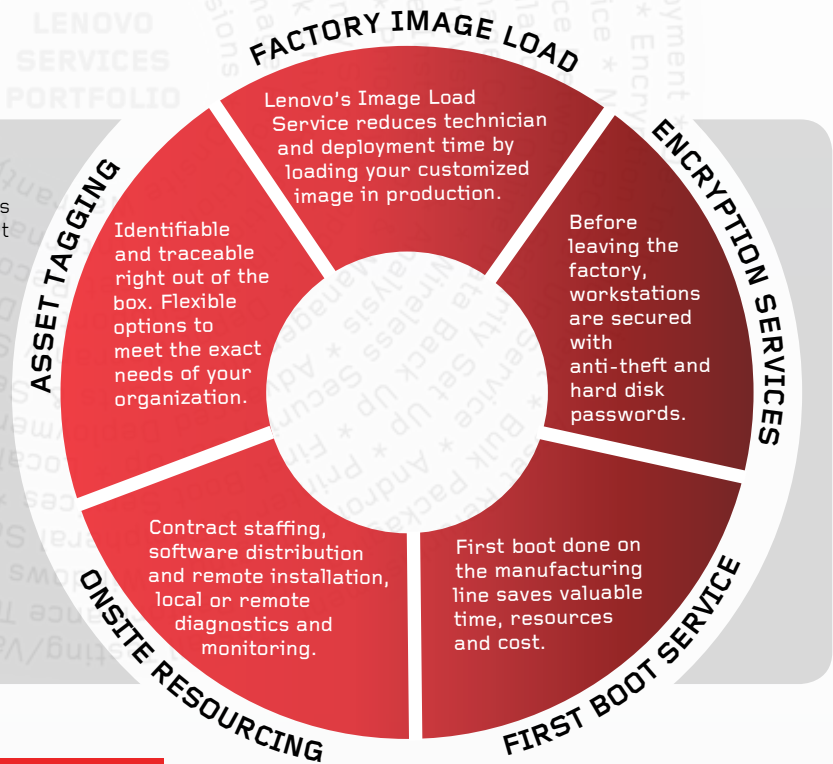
LENOVO SERVICES PORTFOLIO

FACTORY IMAGE LOAD

Lenovo's Image Load Service reduces technician and deployment time by loading your customized image in production.

ENCRYPTION SERVICES

Before leaving the factory, workstations are secured with anti-theft and hard disk passwords.

FIRST BOOT SERVICE

First boot done on the manufacturing line saves valuable time, resources and cost.

ONSITE RESOURCING

Contract staffing, software distribution and remote installation, local or remote diagnostics and monitoring.

ASSET TAGGING

Identifiable and traceable right out of the box. Flexible options to meet the exact needs of your organization.